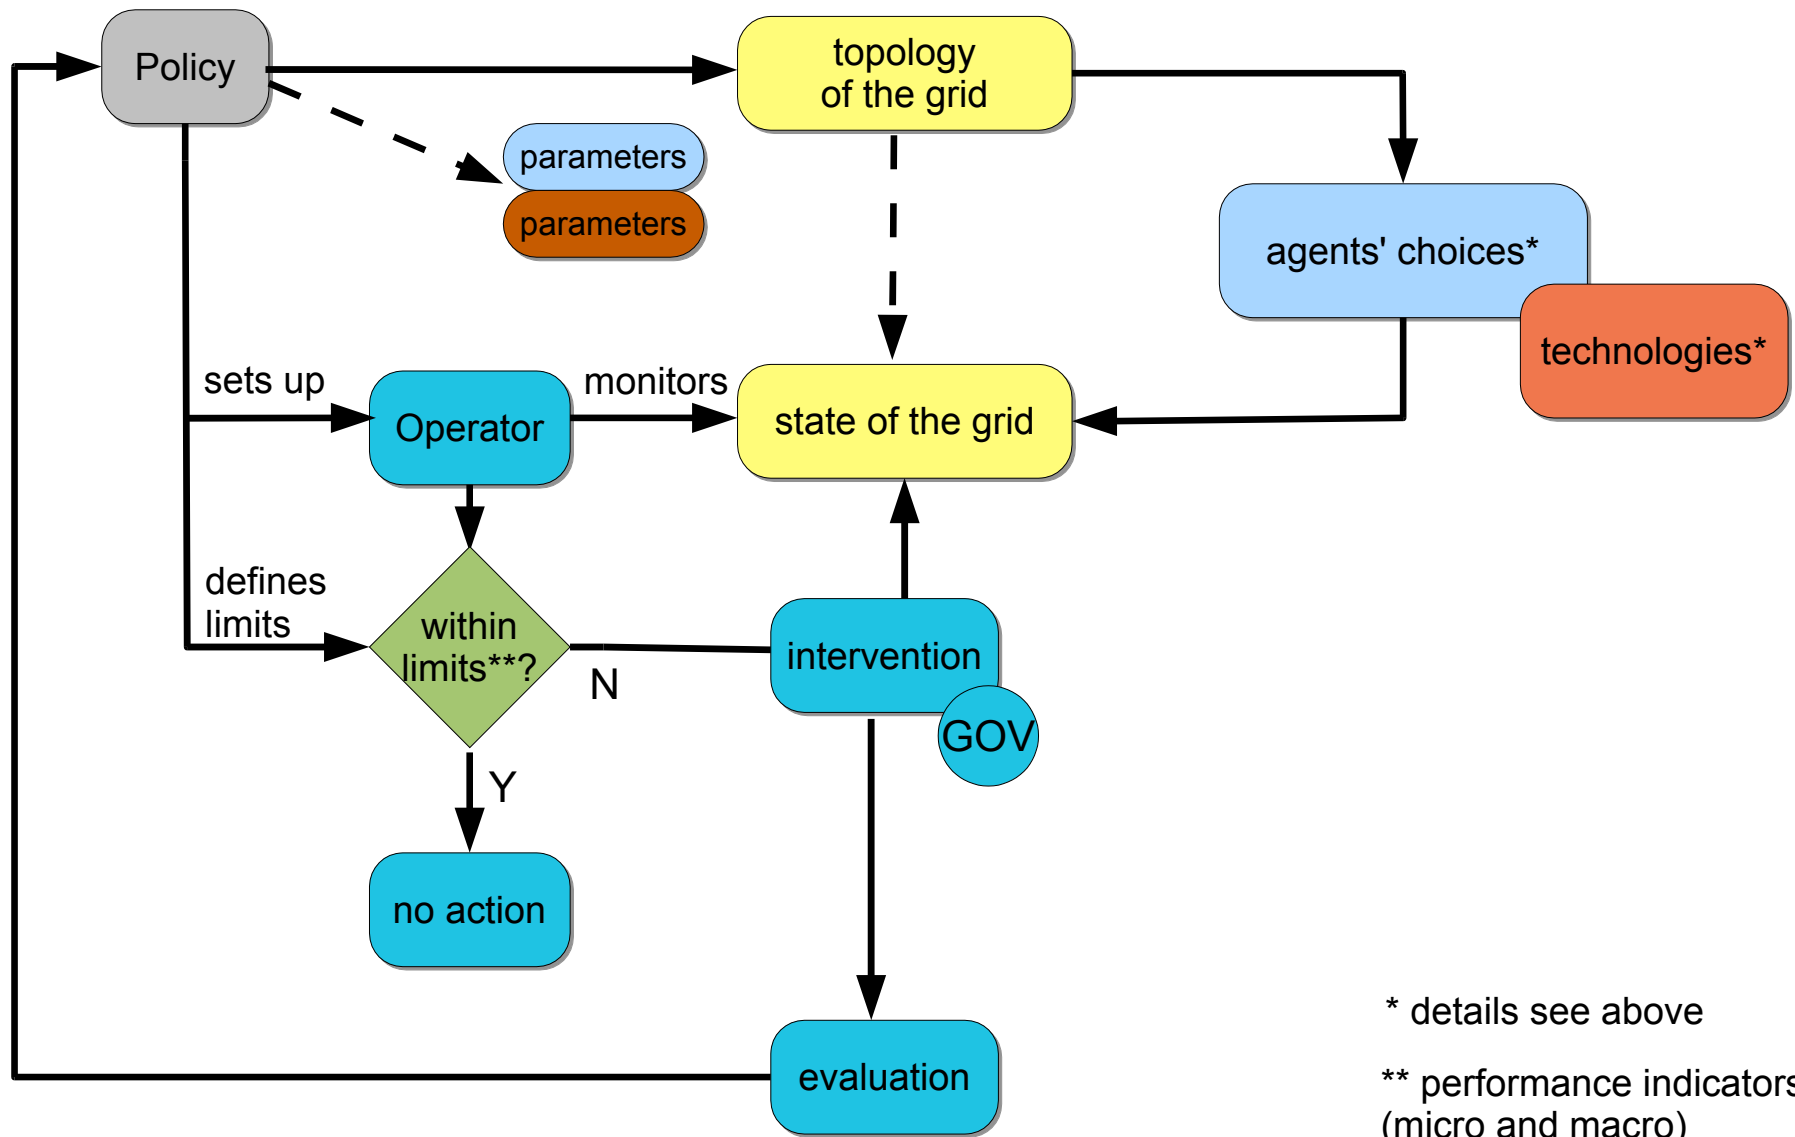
Policy

topology of the grid

parameters

parameters

agents' choices*

technologies*

sets up

Operator

monitors

state of the grid

defines limits

within limits**?

N

intervention

GOV

Y

no action

evaluation

* details see above

** performance indicators (micro and macro)